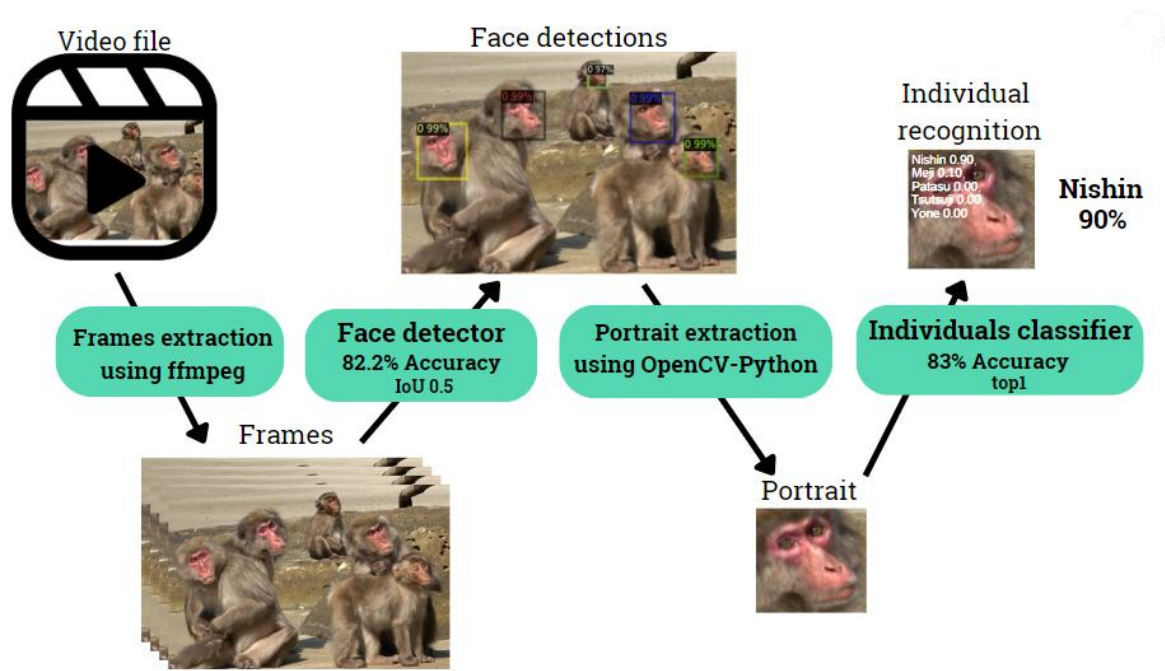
Video file

Face detections

0.99%
0.99%
0.97%
0.99%
0.99%

Individual recognition

Nishin 0.90
Meji 0.10
Patasu 0.00
Tsutsuji 0.00
Yone 0.00

Nishin
90%

Frames extraction using ffmpeg

Face detector
82.2% Accuracy
IoU 0.5

Portrait extraction using OpenCV-Python

Individuals classifier
83% Accuracy
top1

Frames

Portrait